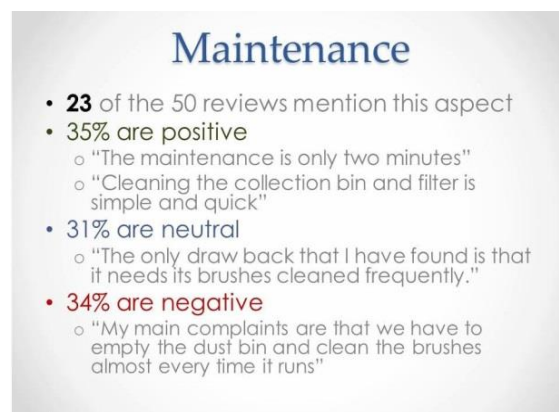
Maintenance

• **23** of the 50 reviews mention this aspect
• 35% are positive
  o "The maintenance is only two minutes"
  o "Cleaning the collection bin and filter is simple and quick"
• 31% are neutral
  o "The only draw back that I have found is that it needs its brushes cleaned frequently."
• 34% are negative
  o "My main complaints are that we have to empty the dust bin and clean the brushes almost every time it runs"